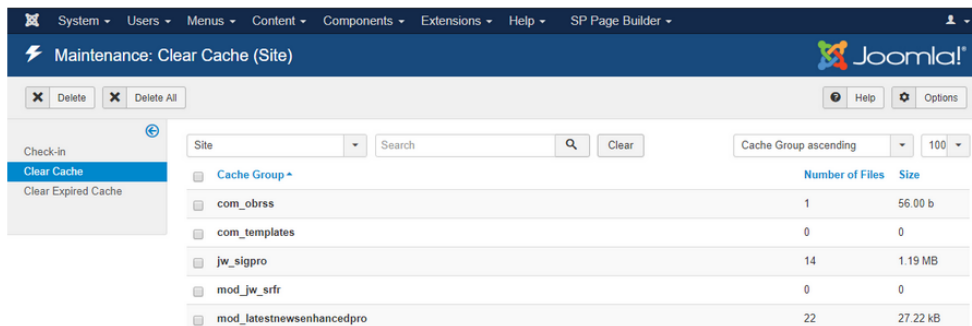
System ▾ Users ▾ Menus ▾ Content ▾ Components ▾ Extensions ▾ Help ▾ SP Page Builder ▾

Maintenance: Clear Cache (Site)

Joomla!

Delete Delete All

Help Options

Check-in
Clear Cache
Clear Expired Cache

Site

Search

Clear

Cache Group ascending

100

| | Cache Group ▴ | Number of Files | Size |
|---|---|---|---|
| | com_obrss | 1 | 56.00 b |
| | com_templates | 0 | 0 |
| | jw_sigpro | 14 | 1.19 MB |
| | mod_jw_srfr | 0 | 0 |
| | mod_latestnewsenhancedpro | 22 | 27.22 kB |